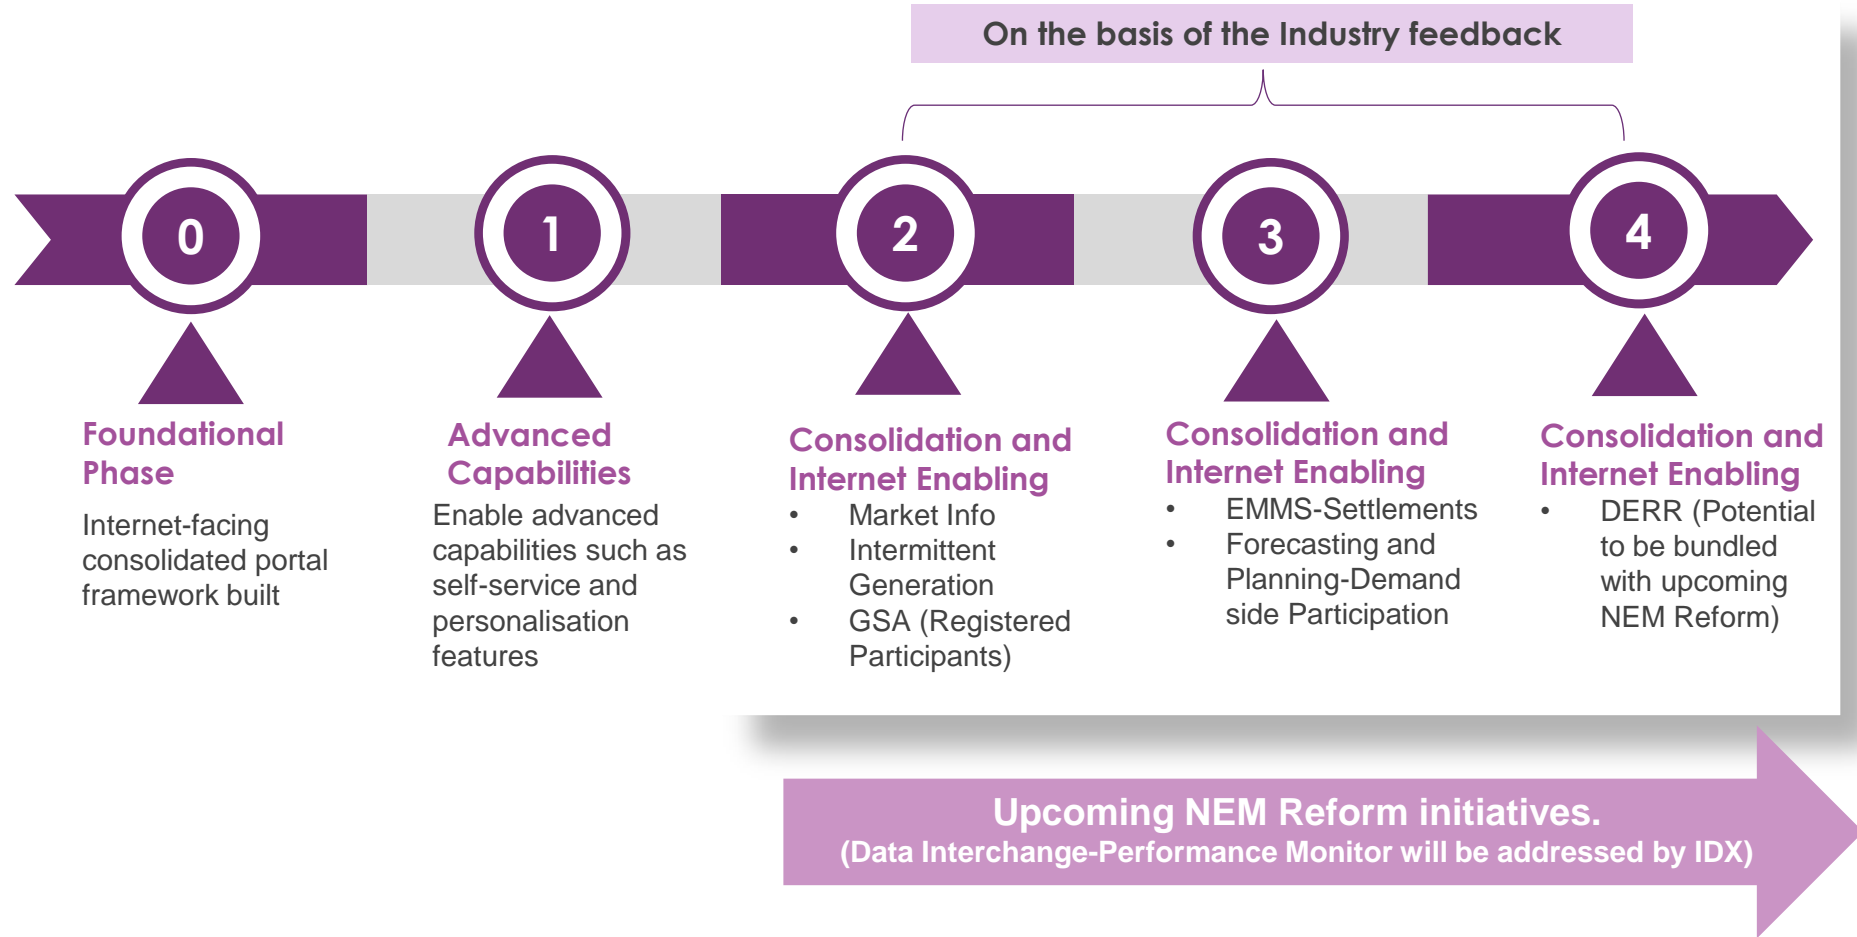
On the basis of the Industry feedback

0

1

2

3

4

Foundational Phase

Internet-facing consolidated portal framework built

Advanced Capabilities

Enable advanced capabilities such as self-service and personalisation features

Consolidation and Internet Enabling

- Market Info
- Intermittent Generation
- GSA (Registered Participants)

Consolidation and Internet Enabling

- EMMS-Settlements
- Forecasting and Planning-Demand side Participation

Consolidation and Internet Enabling

- DERR (Potential to be bundled with upcoming NEM Reform)

Upcoming NEM Reform initiatives.
(Data Interchange-Performance Monitor will be addressed by IDX)